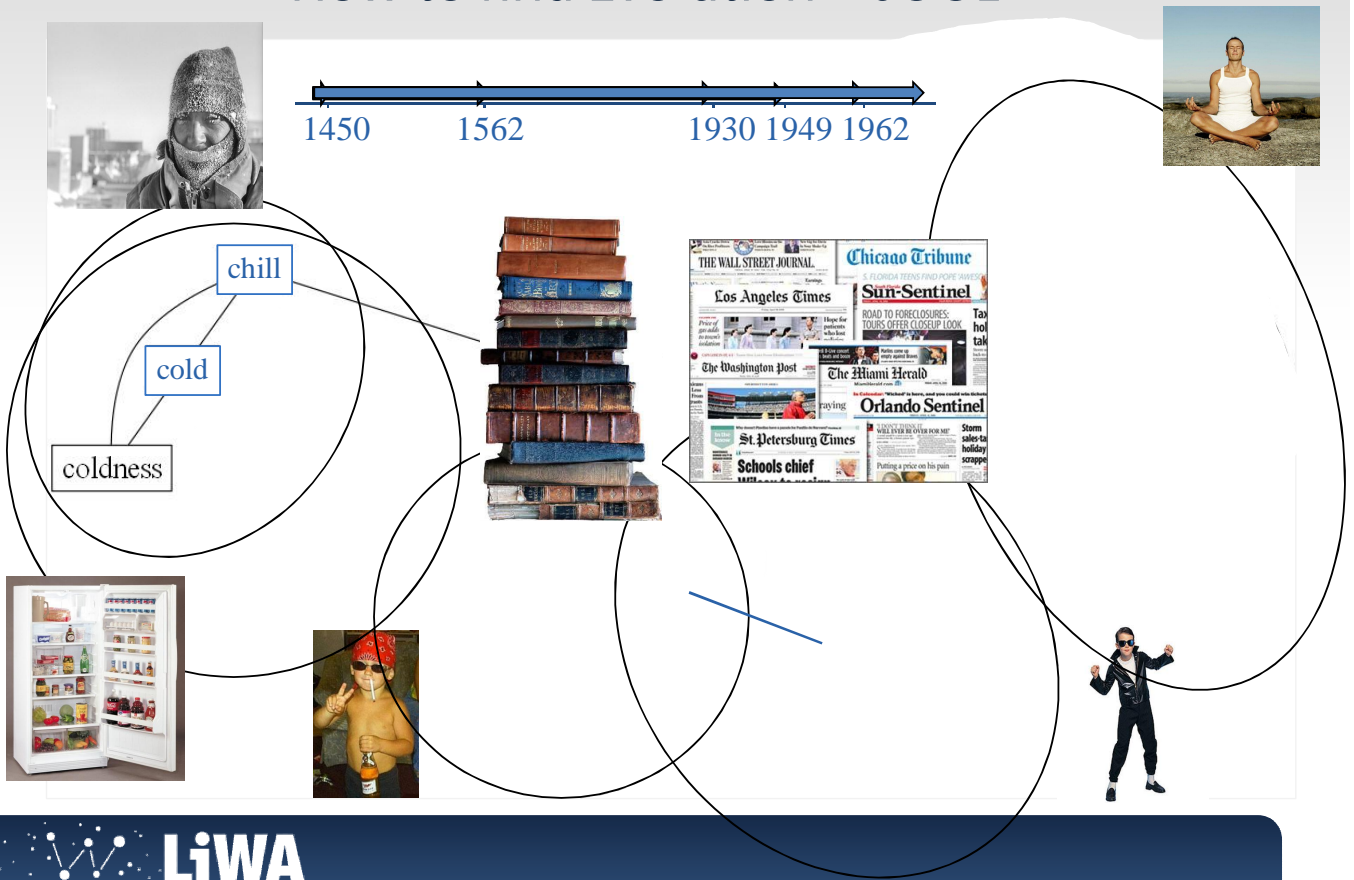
1450 1562 1930 1949 1962

chill

cold

coldness

THE WALL STREET JOURNAL.

Chicago Tribune

Los Angeles Times

Sun-Sentinel

ROAD TO FORECLOSURES: TOURS OFFER CLOSEUP LOOK

The Washington Post

The Miami Herald

Orlando Sentinel

St. Petersburg Times

Schools chief

Storm

LiWA